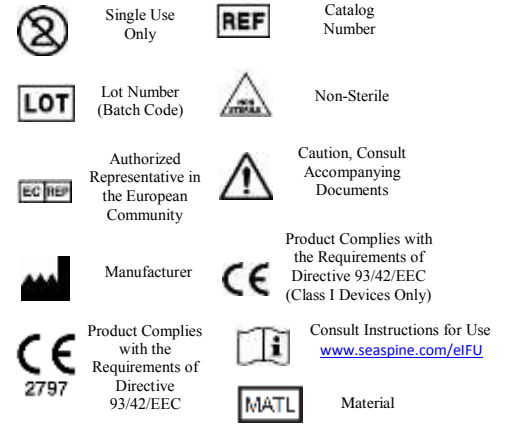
Single Use Only

REF

Catalog Number

LOT

Lot Number (Batch Code)

NON STERILE

Non-Sterile

EC REP

Authorized Representative in the European Community

Caution, Consult Accompanying Documents

Manufacturer

CE

Product Complies with the Requirements of Directive 93/42/EEC (Class I Devices Only)

CE 2797

Product Complies with the Requirements of Directive 93/42/EEC

Consult Instructions for Use www.seaspine.com/eIFU

MATL

Material